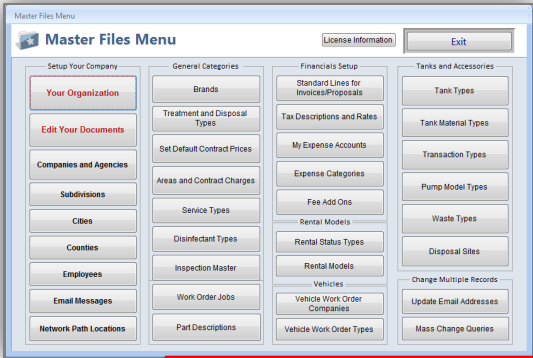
Master Files Menu

Master Files Menu

License Information

Exit

Setup Your Company

Your Organization

Edit Your Documents

Companies and Agencies

Subdivisions

Cities

Counties

Employees

Email Messages

Network Path Locations

General Categories

Brands

Treatment and Disposal Types

Set Default Contract Prices

Areas and Contract Charges

Service Types

Disinfectant Types

Inspection Master

Work Order Jobs

Part Descriptions

Financials Setup

Standard Lines for Invoices/Proposals

Tax Descriptions and Rates

My Expense Accounts

Expense Categories

Fee Add Ons

Rental Models

Rental Status Types

Rental Models

Vehicles

Vehicle Work Order Companies

Vehicle Work Order Types

Tanks and Accessories

Tank Types

Tank Material Types

Transaction Types

Pump Model Types

Waste Types

Disposal Sites

Change Multiple Records

Update Email Addresses

Mass Change Queries